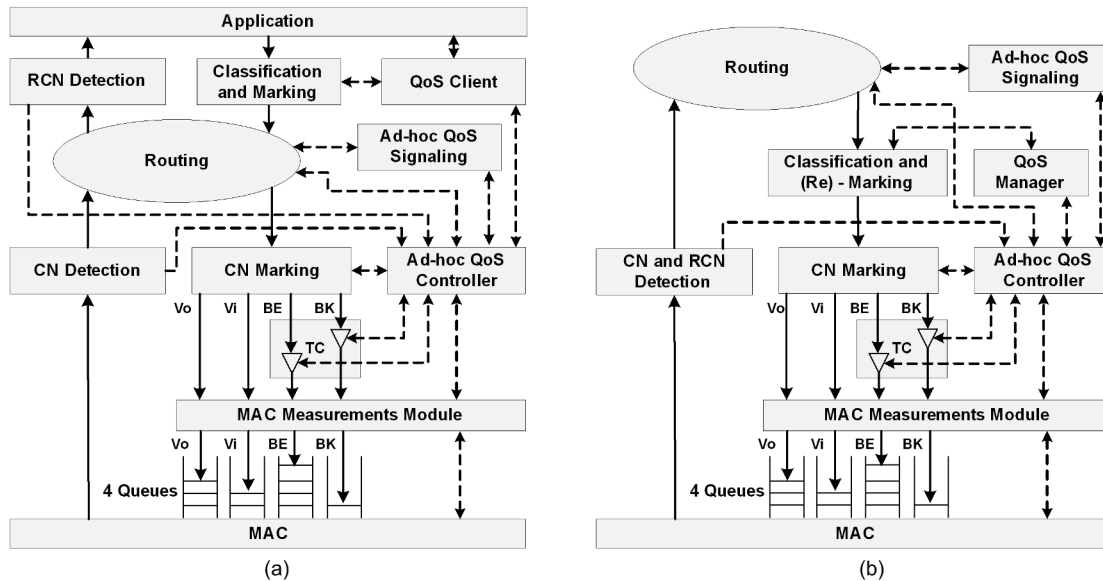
Application

RCN Detection

Classification and Marking

QoS Client

Routing

Ad-hoc QoS Signaling

CN Detection

CN Marking

Ad-hoc QoS Controller

Vo
Vi
BE
BK

TC

MAC Measurements Module

Vo
Vi
BE
BK

4 Queues

MAC

(a)

Routing

Ad-hoc QoS Signaling

Classification and (Re) - Marking

QoS Manager

CN and RCN Detection

CN Marking

Ad-hoc QoS Controller

Vo
Vi
BE
BK

TC

MAC Measurements Module

Vo
Vi
BE
BK

4 Queues

MAC

(b)